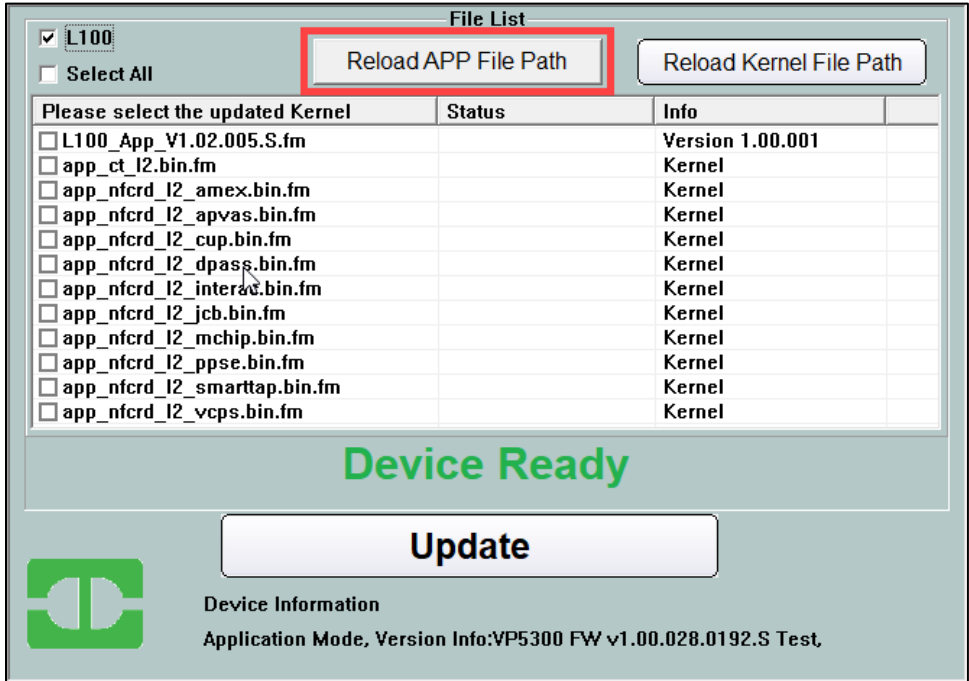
File List

L100

Select All

Reload APP File Path

Reload Kernel File Path

| Please select the updated Kernel | Status | Info |
|---|---|---|
| L100_App_V1.02.005.S.fm | | Version 1.00.001 |
| app_ct_l2.bin.fm | | Kernel |
| app_nfcrd_l2_amex.bin.fm | | Kernel |
| app_nfcrd_l2_apvas.bin.fm | | Kernel |
| app_nfcrd_l2_cup.bin.fm | | Kernel |
| app_nfcrd_l2_dpass.bin.fm | | Kernel |
| app_nfcrd_l2_interac.bin.fm | | Kernel |
| app_nfcrd_l2_jcb.bin.fm | | Kernel |
| app_nfcrd_l2_mchip.bin.fm | | Kernel |
| app_nfcrd_l2_ppse.bin.fm | | Kernel |
| app_nfcrd_l2_smarttap.bin.fm | | Kernel |
| app_nfcrd_l2_vcps.bin.fm | | Kernel |

Device Ready

Update

Device Information

Application Mode, Version Info:VP5300 FW v1.00.028.0192.S Test,